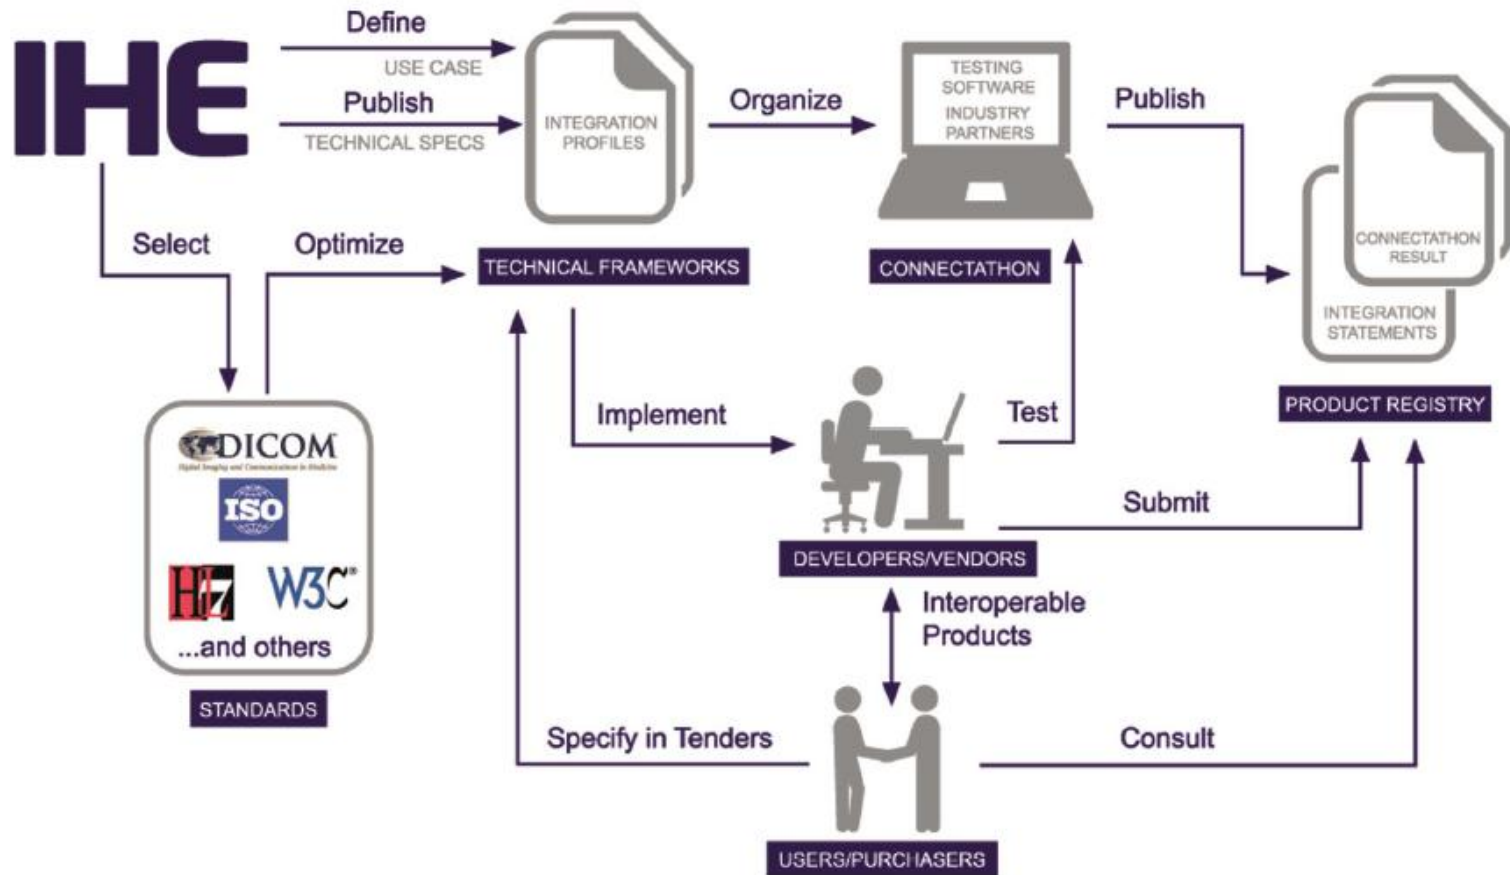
IHE

Define

USE CASE

Publish

TECHNICAL SPECS

INTEGRATION PROFILES

Organize

TESTING SOFTWARE

INDUSTRY PARTNERS

Publish

CONNECTATHON RESULT

INTEGRATION STATEMENTS

Select

Optimize

TECHNICAL FRAMEWORKS

CONNECTATHON

PRODUCT REGISTRY

DICOM
Digital Imaging and Communications in Medicine

ISO

HL7

W3C®

...and others

STANDARDS

Implement

Test

Submit

DEVELOPERS/VENDORS

Interoperable Products

Specify in Tenders

Consult

USERS/PURCHASERS